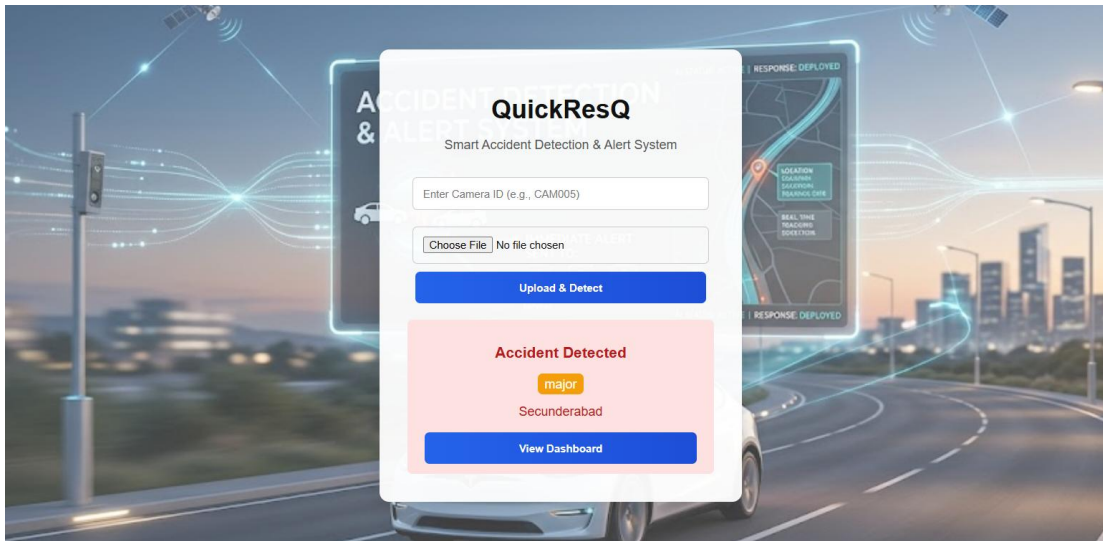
ACCIDENT DETECTION & ALERT SYSTEM

RESPONSE: DEPLOYED

QuickResQ

Smart Accident Detection & Alert System

Enter Camera ID (e.g., CAM005)

Choose File No file chosen

Upload & Detect

Accident Detected

major

Secunderabad

View Dashboard

RESPONSE: DEPLOYED